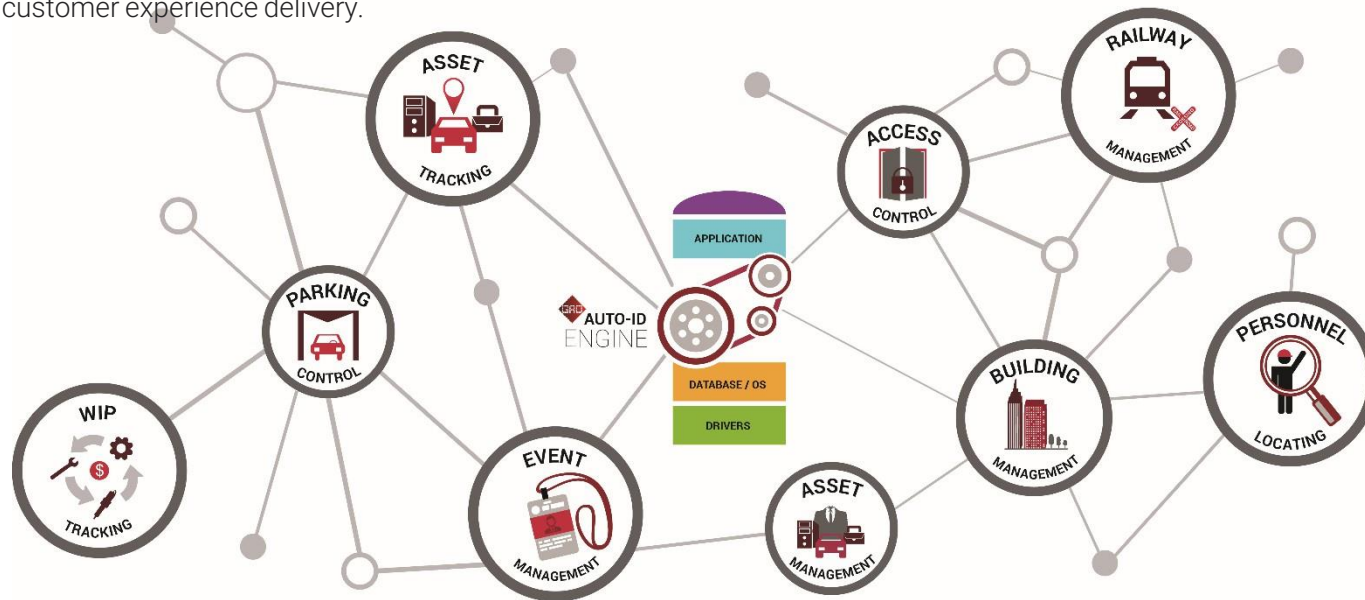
customer experience delivery.

ASSET TRACKING

RAILWAY MANAGEMENT

ACCESS CONTROL

APPLICATION

GAO AUTO-ID ENGINE

DATABASE / OS

DRIVERS

PARKING CONTROL

PERSONNEL LOCATING

BUILDING MANAGEMENT

WIP TRACKING

EVENT MANAGEMENT

ASSET MANAGEMENT